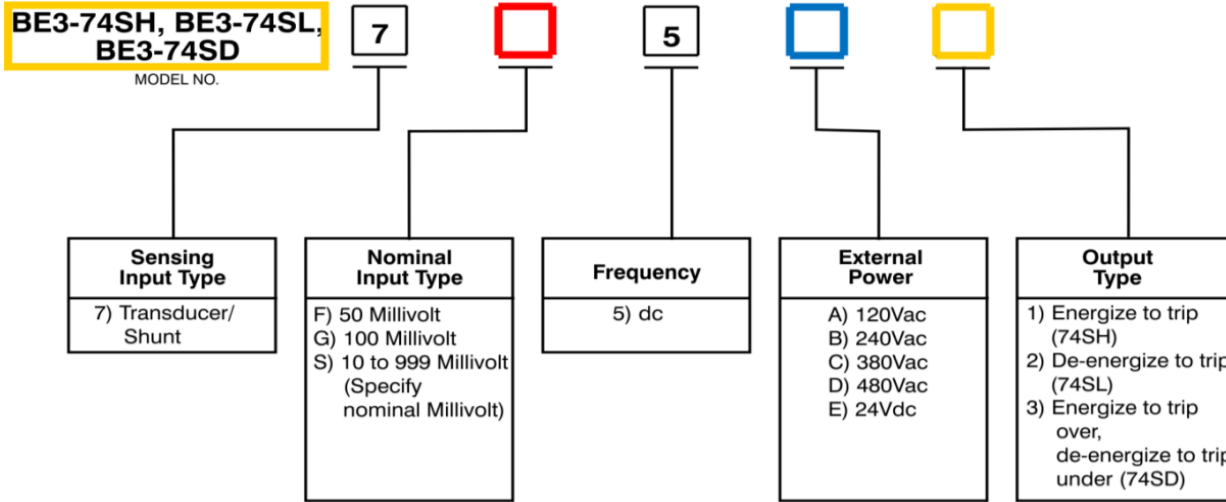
BE3-74SH, BE3-74SL, BE3-74SD
MODEL NO.

7

5

Sensing Input Type
7) Transducer/ Shunt

Nominal Input Type
F) 50 Millivolt
G) 100 Millivolt
S) 10 to 999 Millivolt (Specify nominal Millivolt)

Frequency
5) dc

External Power
A) 120Vac
B) 240Vac
C) 380Vac
D) 480Vac
E) 24Vdc

Output Type
1) Energize to trip (74SH)
2) De-energize to trip (74SL)
3) Energize to trip over, de-energize to trip under (74SD)